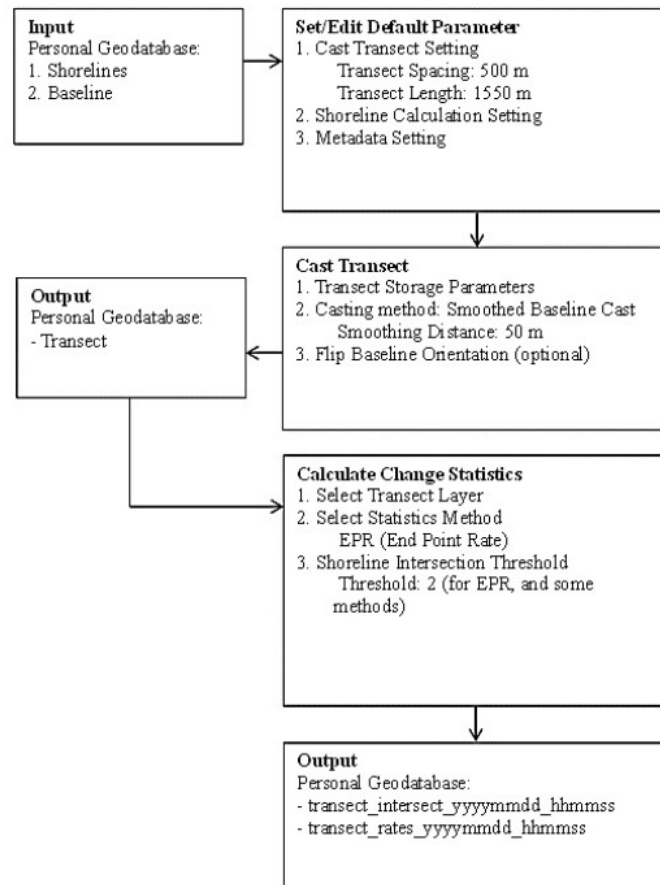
**Input**
Personal Geodatabase:
1. Shorelines
2. Baseline

**Set/Edit Default Parameter**
1. Cast Transect Setting
Transect Spacing: 500 m
Transect Length: 1550 m
2. Shoreline Calculation Setting
3. Metadata Setting

**Cast Transect**
1. Transect Storage Parameters
2. Casting method: Smoothed Baseline Cast
Smoothing Distance: 50 m
3. Flip Baseline Orientation (optional)

**Output**
Personal Geodatabase:
- Transect

**Calculate Change Statistics**
1. Select Transect Layer
2. Select Statistics Method
EPR (End Point Rate)
3. Shoreline Intersection Threshold
Threshold: 2 (for EPR, and some methods)

**Output**
Personal Geodatabase:
- transect_intersect_yyyymmdd_hhmmss
- transect_rates_yyyymmdd_hhmmss